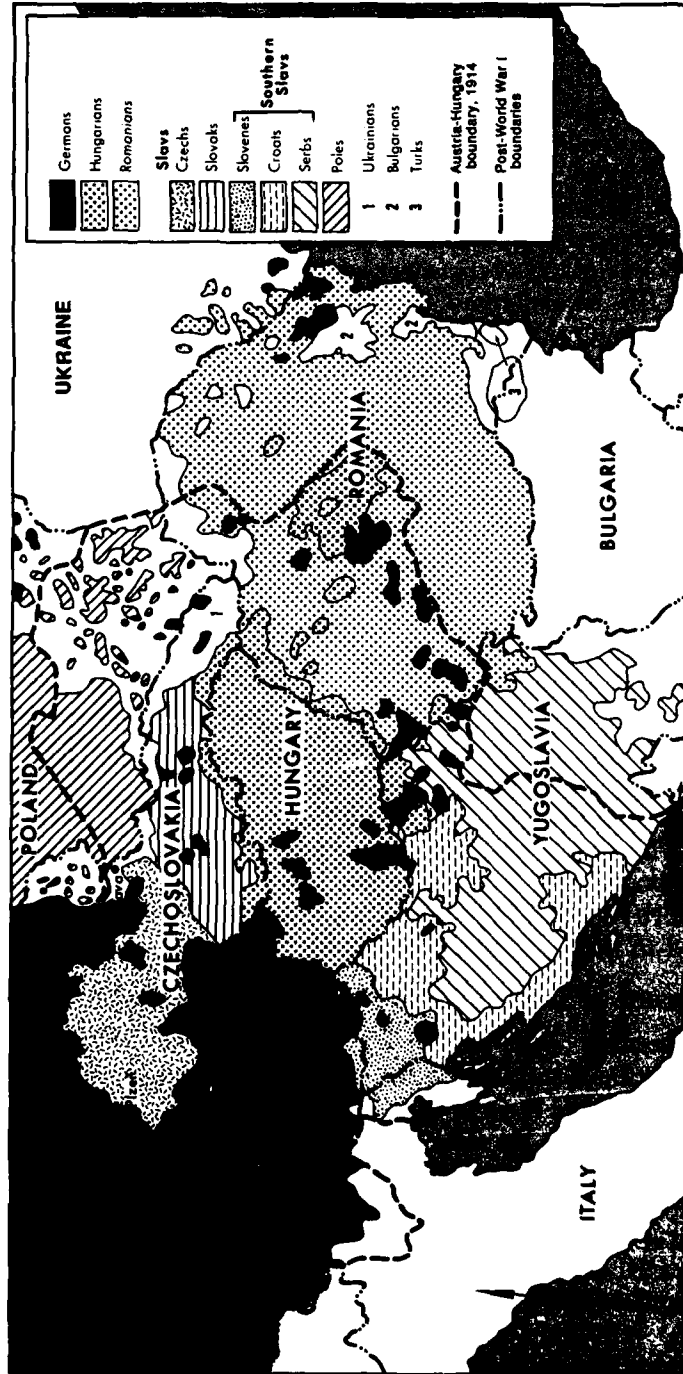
Germans
Hungarians
Romanians
Slavs
Czechs
Slovaks
Slovenes
Croats
Serbs
Southern Slavs
Poles
1 Ukrainians
2 Bulgarians
3 Turks
Austria-Hungary boundary, 1914
Post-World War I boundaries

UKRAINE
POLAND
CZECHOSLOVAKIA
HUNGARY
ROMANIA
YUGOSLAVIA
BULGARIA
ITALY
1
2
2
3